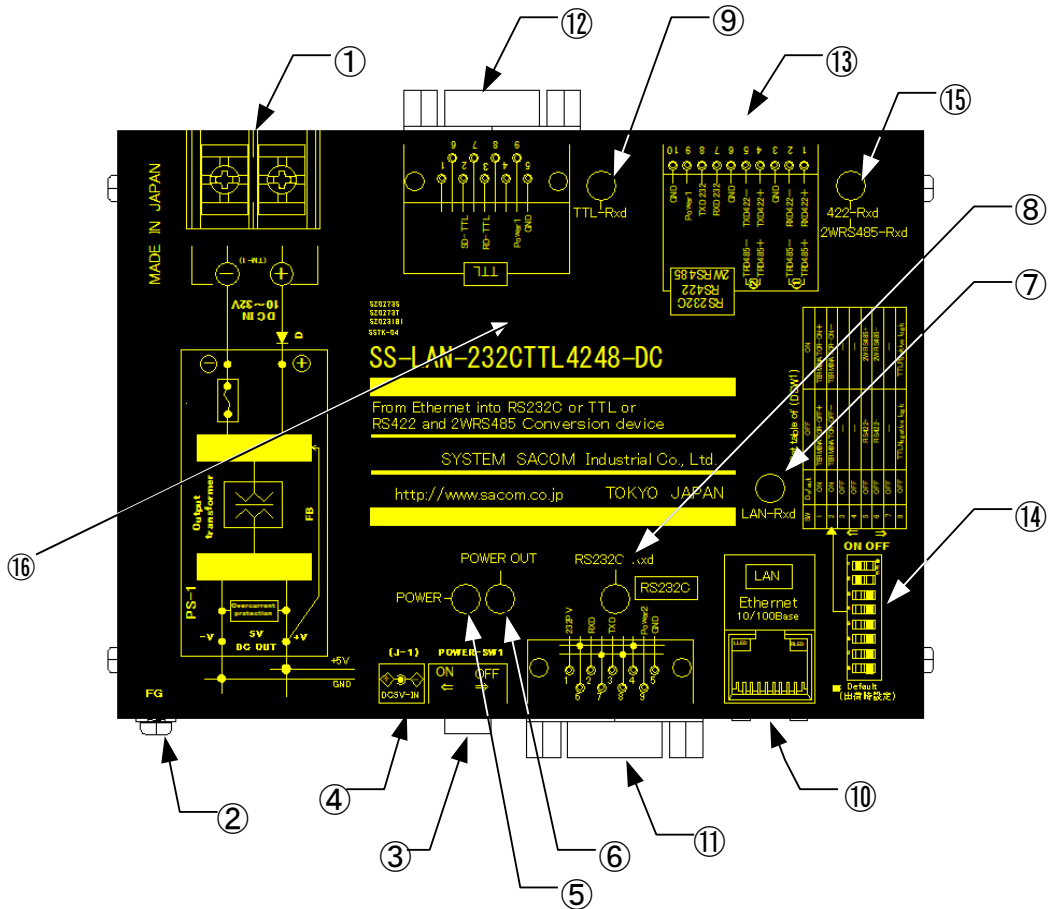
⑫ ⑨ ⑬ ⑮ ① ⑧ ⑦

MADE IN JAPAN

(−) (+)
DC IN
10〜32V
D

6 7 8 9
1 2 3 4 5
SD-TTL
RD-TTL
Power1
GND
TTL

TTL-Rxd

10 9 8 7 6 5 4 3 2 1
GND
Power1
TXD232
RXD232
GND
TXD422−
TXD422+
GND
RXD422−
RXD422+
TRD485−
TRD485+
TRD485−
TRD485+
RS232C
RS422
2WRS485

422-Rxd
2WRS485-Rxd

SZ0273S
SZ0273T
SZ0231B1
SSTK-04

SS-LAN-232CTTL4248-DC

From Ethernet into RS232C or TTL or
RS422 and 2WRS485 Conversion device

SYSTEM SACOM Industrial Co., Ltd.

http://www.sacom.co.jp TOKYO JAPAN

Set table of (DSW1)

LAN-Rxd

Output transformer
FB
PS-1
Overcurrent protection
−V 5V DC OUT +V
+5V
GND

⑯

POWER OUT
POWER
RS232C-Rxd
RS232C

LAN
Ethernet
10/100Base

ON OFF
⑭
Default
(出荷時設定)

FG

(J-1)
DC5V-IN
POWER-SW1
ON ⇐
OFF ⇒

232PV
RXD
TXD
Power2
GND
1 2 3 4 5
6 7 8 9

② ④ ③ ⑤ ⑥ ⑪ ⑩